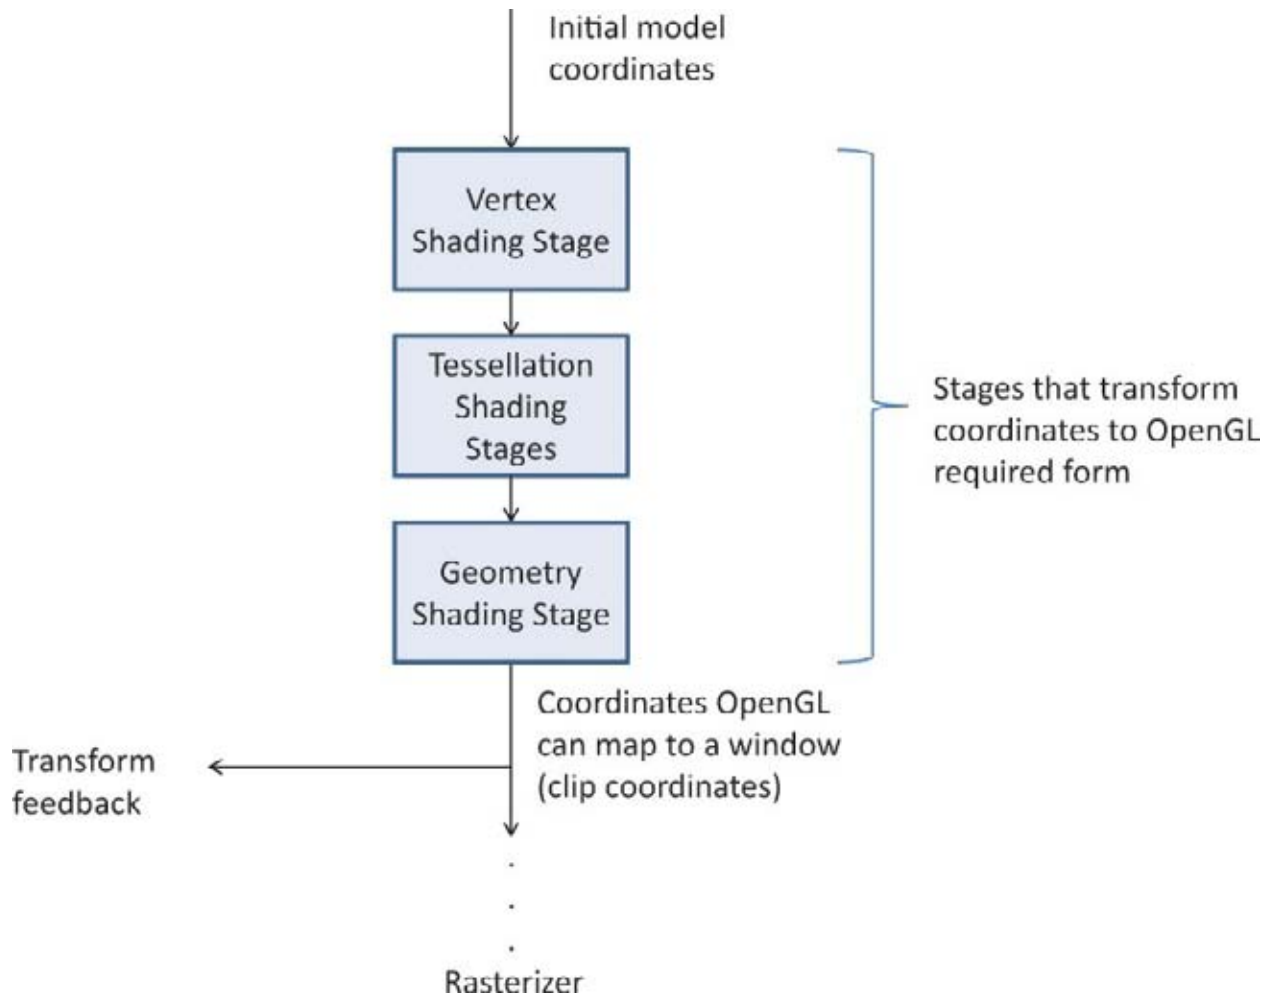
Initial model coordinates

Vertex Shading Stage

Tessellation Shading Stages

Geometry Shading Stage

Stages that transform coordinates to OpenGL required form

Coordinates OpenGL can map to a window (clip coordinates)

Transform feedback

.
.
.

Rasterizer